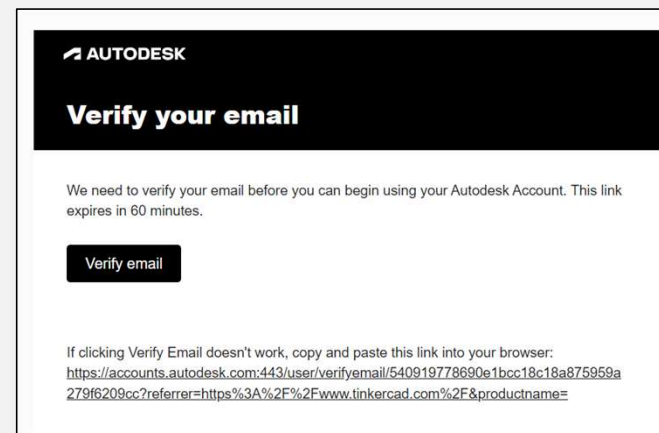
AUTODESK

Verify your email

We need to verify your email before you can begin using your Autodesk Account. This link expires in 60 minutes.

Verify email

If clicking Verify Email doesn't work, copy and paste this link into your browser: https://accounts.autodesk.com:443/user/verifyemail/540919778690e1bcc18c18a875959a279f6209cc?referrer=https%3A%2F%2Fwww.tinkercad.com%2F&productname=